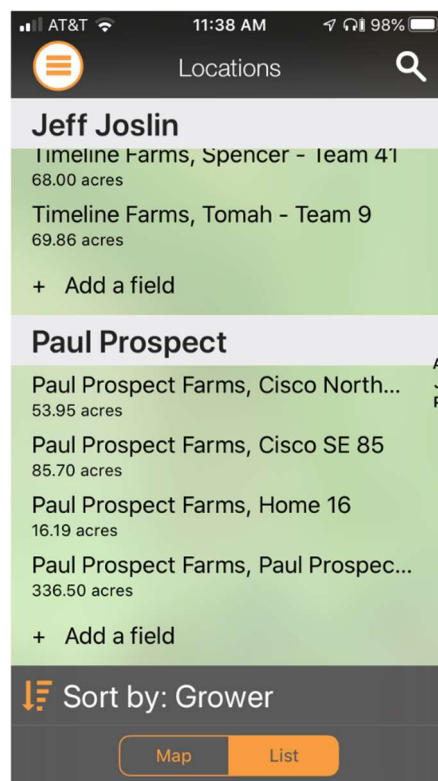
AT&T 11:38 AM 98%

Locations

Jeff Joslin

Timeline Farms, Spencer - Team 41
68.00 acres

Timeline Farms, Tomah - Team 9
69.86 acres

+ Add a field

Paul Prospect

Paul Prospect Farms, Cisco North...
53.95 acres

Paul Prospect Farms, Cisco SE 85
85.70 acres

Paul Prospect Farms, Home 16
16.19 acres

Paul Prospect Farms, Paul Prospec...
336.50 acres

+ Add a field

Sort by: Grower

Map List